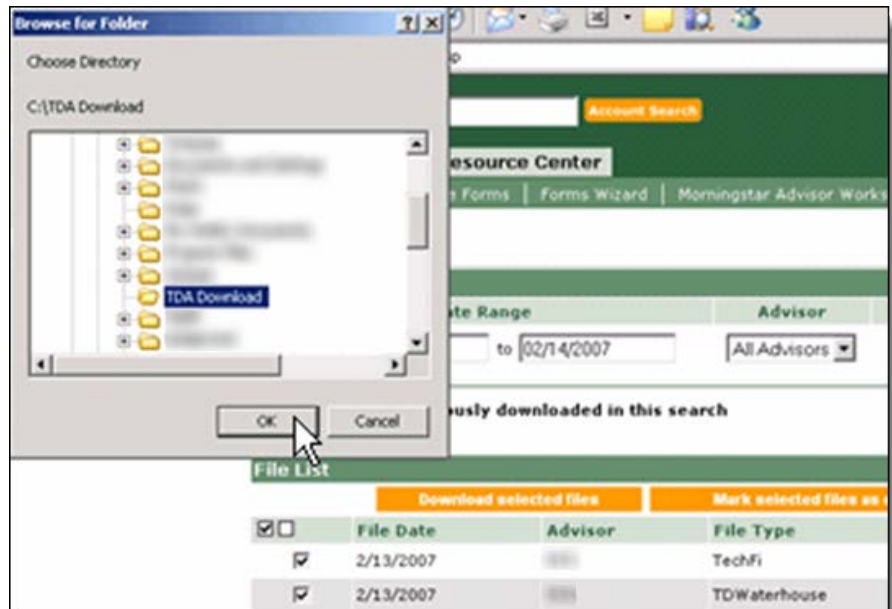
Browse for Folder

Choose Directory

C:\TDA Download

TDA Download

OK

Cancel

p

Account Search

esource Center

Forms | Forms Wizard | Morningstar Advisor Works

ate Range

Advisor

to 02/14/2007

All Advisors

ously downloaded in this search

File List

Download selected files

Mark selected files as

| | File Date | Advisor | File Type |
|---|---|---|---|
| ☑ | 2/13/2007 | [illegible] | TechFi |
| ☑ | 2/13/2007 | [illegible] | TDWaterhouse |